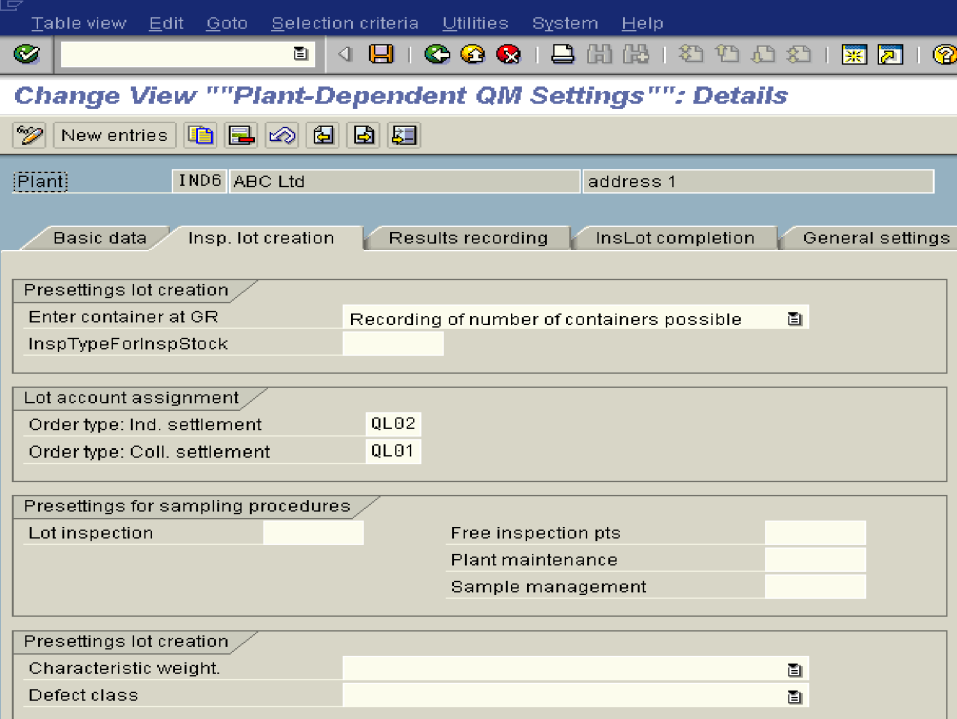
Table view Edit Goto Selection criteria Utilities System Help

Change View ""Plant-Dependent QM Settings"": Details

New entries

Plant IND6 ABC Ltd address 1

Basic data | Insp. lot creation | Results recording | InsLot completion | General settings

Presettings lot creation
Enter container at GR Recording of number of containers possible
InspTypeForInspStock

Lot account assignment
Order type: Ind. settlement QL02
Order type: Coll. settlement QL01

Presettings for sampling procedures
Lot inspection
Free inspection pts
Plant maintenance
Sample management

Presettings lot creation
Characteristic weight.
Defect class